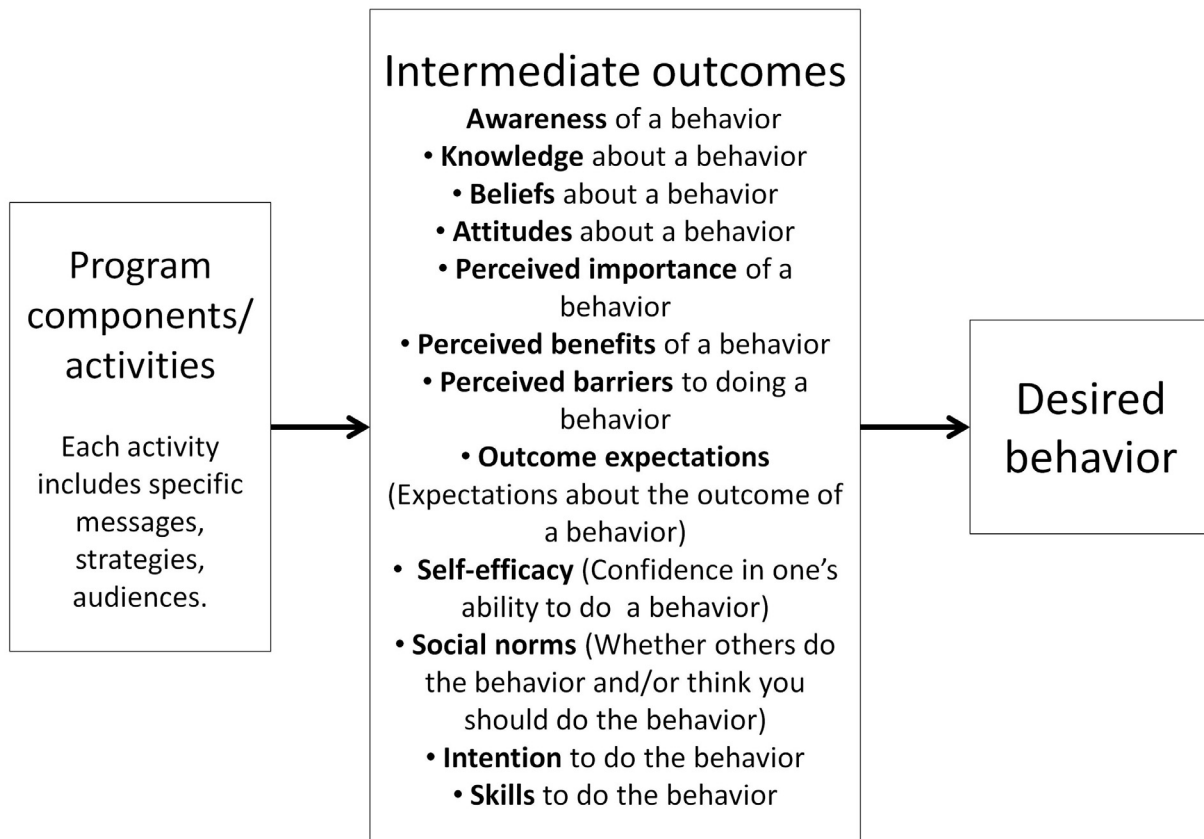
Program components/ activities

Each activity includes specific messages, strategies, audiences.

Intermediate outcomes

Awareness of a behavior
• Knowledge about a behavior
• Beliefs about a behavior
• Attitudes about a behavior
• Perceived importance of a behavior
• Perceived benefits of a behavior
• Perceived barriers to doing a behavior
• Outcome expectations (Expectations about the outcome of a behavior)
• Self-efficacy (Confidence in one's ability to do a behavior)
• Social norms (Whether others do the behavior and/or think you should do the behavior)
• Intention to do the behavior
• Skills to do the behavior

Desired behavior